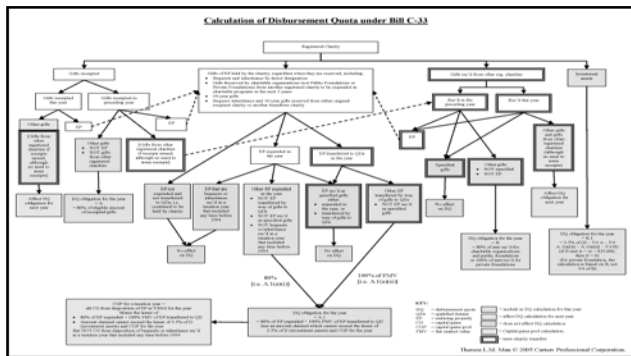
Calculation of Disbursement Quota under Bill C-33

Registered Charity

Gifts received

Gifts received in the year

Gifts received in preceding year

EP

EP

Other gifts

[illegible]

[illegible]

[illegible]

Gifts made to other reg. charities

Investment assets

EP

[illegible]

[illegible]

EP expended in the year

EP transferred to QDs in the year

Specified gifts

Other gifts

No effect on DQ

No effect on DQ

No effect on DQ

DQ obligation for the year

80% [i.e. A.1(a)(i)]

100% of FMV [i.e. A.1(a)(ii)]

DQ obligation for the year

DQ obligation for the year

KEY:

Thomas L.M. Man © 2005 Carters Professional Corporation